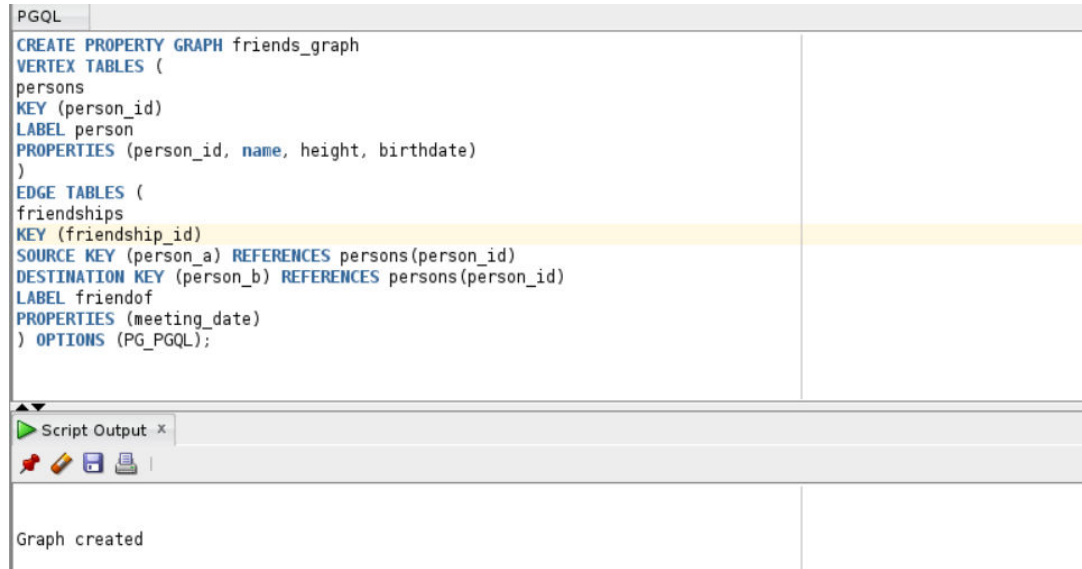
PGQL

CREATE PROPERTY GRAPH friends_graph
VERTEX TABLES (
persons
KEY (person_id)
LABEL person
PROPERTIES (person_id, name, height, birthdate)
)
EDGE TABLES (
friendships
KEY (friendship_id)
SOURCE KEY (person_a) REFERENCES persons(person_id)
DESTINATION KEY (person_b) REFERENCES persons(person_id)
LABEL friendof
PROPERTIES (meeting_date)
) OPTIONS (PG_PGQL);

Script Output ×

Graph created